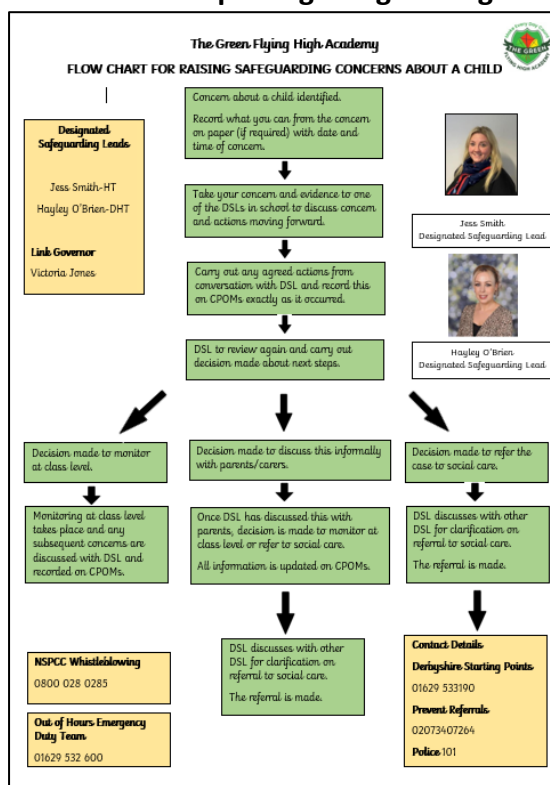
The Green Flying High Academy

FLOW CHART FOR RAISING SAFEGUARDING CONCERNS ABOUT A CHILD

Designated Safeguarding Leads

Jess Smith-HT

Hayley O'Brien-DHT

Link Governor

Victoria Jones

Concern about a child identified.

Record what you can from the concern on paper (if required) with date and time of concern.

Take your concern and evidence to one of the DSLs in school to discuss concern and actions moving forward.

Carry out any agreed actions from conversation with DSL and record this on CPOMs exactly as it occurred.

DSL to review again and carry out decision made about next steps.

Jess Smith
Designated Safeguarding Lead

Hayley O'Brien
Designated Safeguarding Lead

Decision made to monitor at class level.

Monitoring at class level takes place and any subsequent concerns are discussed with DSL and recorded on CPOMs.

Decision made to discuss this informally with parents/carers.

Once DSL has discussed this with parents, decision is made to monitor at class level or refer to social care.

All information is updated on CPOMs.

DSL discusses with other DSL for clarification on referral to social care.

The referral is made.

Decision made to refer the case to social care.

DSL discusses with other DSL for clarification on referral to social care.

The referral is made.

NSPCC Whistleblowing

0800 028 0285

Out of Hours Emergency Duty Team

01629 532 600

Contact Details

Derbyshire Starting Points

01629 533190

Prevent Referrals

02073407264

Police 101